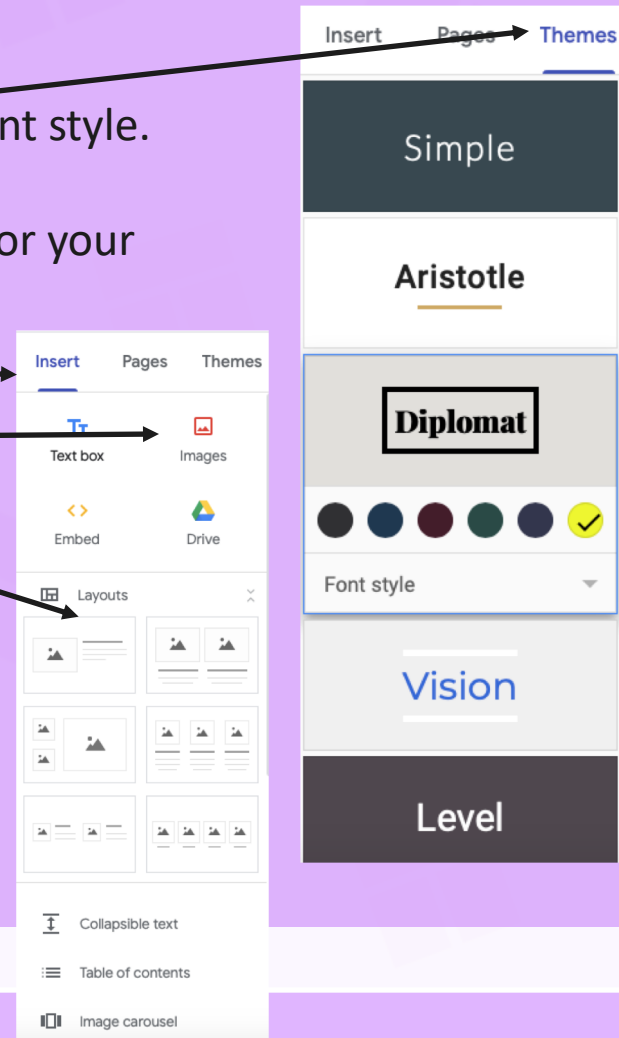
nt style.

or your

Insert Pages Themes

Simple

Aristotle

Diplomat

Font style

Vision

Level

Insert Pages Themes

Text box

Images

Embed

Drive

Layouts

Collapsible text

Table of contents

Image carousel